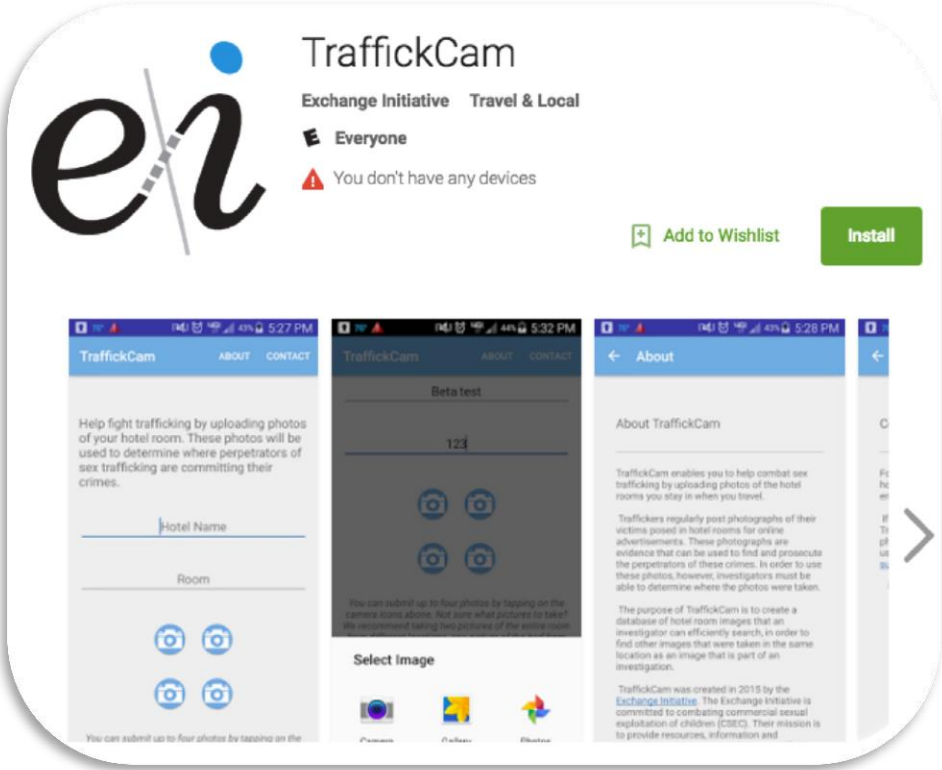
ei

TraffickCam

Exchange Initiative Travel & Local

E Everyone

You don't have any devices

Add to Wishlist

Install

5:27 PM

TraffickCam ABOUT CONTACT

Help fight trafficking by uploading photos of your hotel room. These photos will be used to determine where perpetrators of sex trafficking are committing their crimes.

Hotel Name

Room

You can submit up to four photos by tapping on the

5:32 PM

TraffickCam ABOUT CONTACT

Beta test

123

You can submit up to four photos by tapping on the camera icons above. Not sure what pictures to take? We recommend taking two pictures of the entire room

Select Image

Camera Gallery Photos

5:28 PM

About

About TraffickCam

TraffickCam enables you to help combat sex trafficking by uploading photos of the hotel rooms you stay in when you travel.

Traffickers regularly post photographs of their victims posed in hotel rooms for online advertisements. These photographs are evidence that can be used to find and prosecute the perpetrators of these crimes. In order to use these photos, however, investigators must be able to determine where the photos were taken.

The purpose of TraffickCam is to create a database of hotel room images that an investigator can efficiently search, in order to find other images that were taken in the same location as an image that is part of an investigation.

TraffickCam was created in 2015 by the Exchange Initiative. The Exchange Initiative is committed to combating commercial sexual exploitation of children (CSEC). Their mission is to provide resources, information and

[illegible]